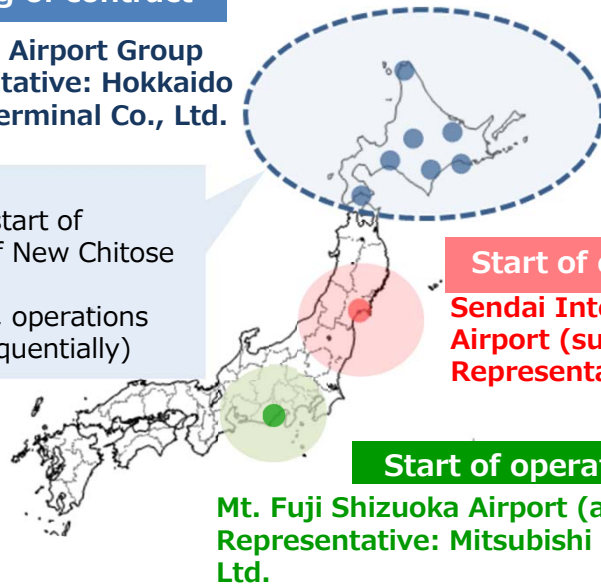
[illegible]g of contract

Airport Group
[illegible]tative: Hokkaido
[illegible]erminal Co., Ltd.

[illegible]tart of
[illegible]f New Chitose

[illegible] operations
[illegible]quentially)

Start of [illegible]

Sendai Int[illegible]
Airport (su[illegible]
Representa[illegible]

Start of operat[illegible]

Mt. Fuji Shizuoka Airport (a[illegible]
Representative: Mitsubishi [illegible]
Ltd.